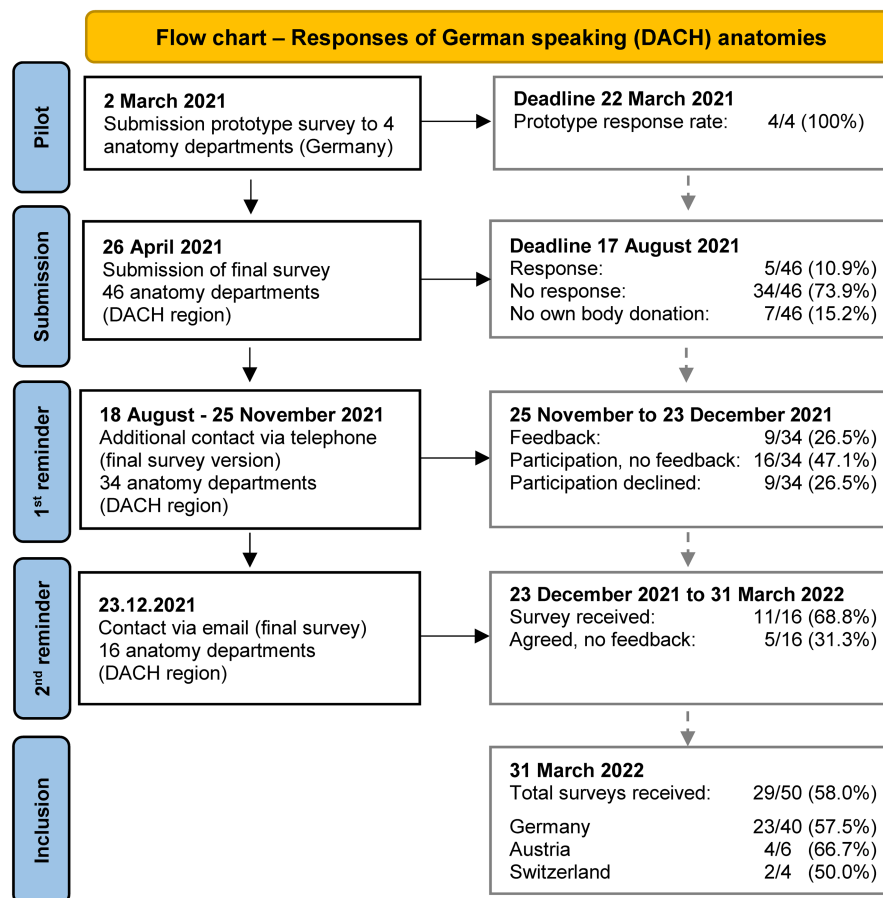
Flow chart – Responses of German speaking (DACH) anatomies

Pilot

2 March 2021
Submission prototype survey to 4 anatomy departments (Germany)

Deadline 22 March 2021
Prototype response rate: 4/4 (100%)

Submission

26 April 2021
Submission of final survey
46 anatomy departments
(DACH region)

Deadline 17 August 2021
Response: 5/46 (10.9%)
No response: 34/46 (73.9%)
No own body donation: 7/46 (15.2%)

1$^{st}$ reminder

18 August - 25 November 2021
Additional contact via telephone (final survey version)
34 anatomy departments
(DACH region)

25 November to 23 December 2021
Feedback: 9/34 (26.5%)
Participation, no feedback: 16/34 (47.1%)
Participation declined: 9/34 (26.5%)

2$^{nd}$ reminder

23.12.2021
Contact via email (final survey)
16 anatomy departments
(DACH region)

23 December 2021 to 31 March 2022
Survey received: 11/16 (68.8%)
Agreed, no feedback: 5/16 (31.3%)

Inclusion

31 March 2022
Total surveys received: 29/50 (58.0%)

Germany 23/40 (57.5%)
Austria 4/6 (66.7%)
Switzerland 2/4 (50.0%)